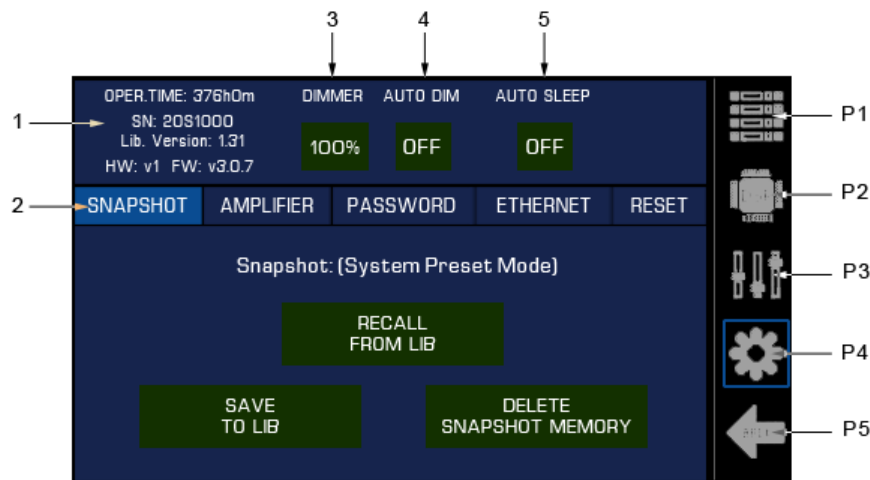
3 4 5

1

OPER.TIME: 376h0m
SN: 20S1000
Lib. Version: 1.31
HW: v1 FW: v3.0.7

DIMMER
100%

AUTO DIM
OFF

AUTO SLEEP
OFF

2

SNAPSHOT AMPLIFIER PASSWORD ETHERNET RESET

Snapshot: (System Preset Mode)

RECALL FROM LIB

SAVE TO LIB

DELETE SNAPSHOT MEMORY

P1
P2
P3
P4
P5